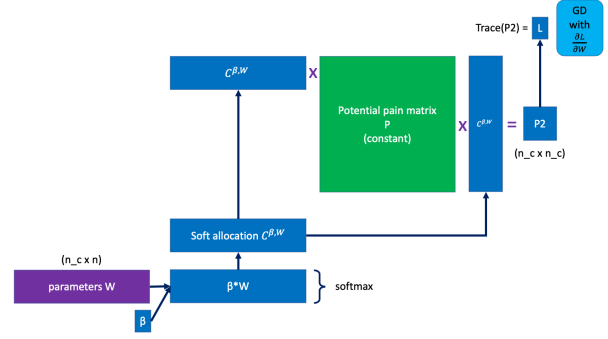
Trace(P2) = L

GD with $\frac{\partial L}{\partial W}$

$C^{\beta,W}$

X

Potential pain matrix
P
(constant)

X

$C^{\beta,W}$

=

P2

(n_c x n_c)

Soft allocation $C^{\beta,W}$

(n_c x n)

parameters W

β*W

softmax

β